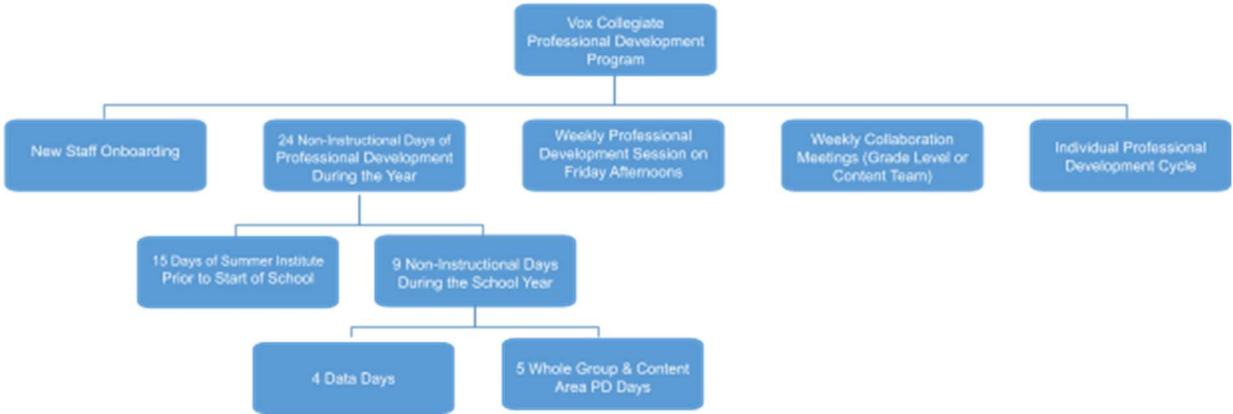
Vox Collegiate Professional Development Program

New Staff Onboarding

24 Non-Instructional Days of Professional Development During the Year

Weekly Professional Development Session on Friday Afternoons

Weekly Collaboration Meetings (Grade Level or Content Team)

Individual Professional Development Cycle

15 Days of Summer Institute Prior to Start of School

9 Non-Instructional Days During the School Year

4 Data Days

5 Whole Group & Content Area PD Days